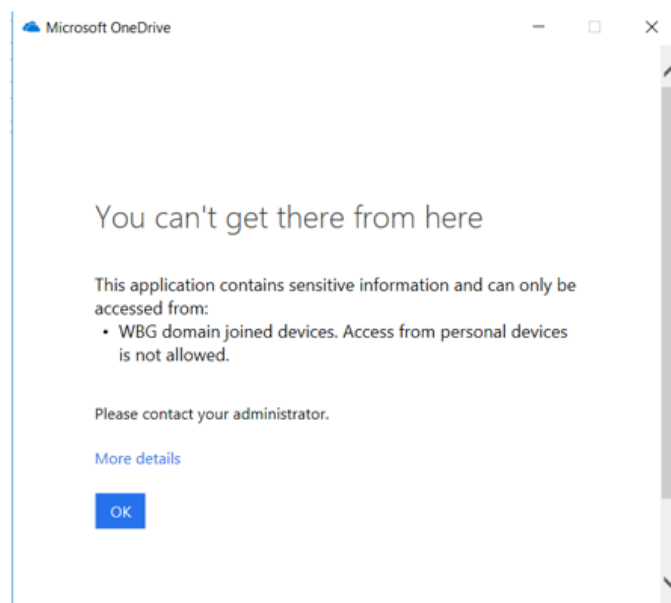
Microsoft OneDrive

You can't get there from here

This application contains sensitive information and can only be accessed from:
• WBG domain joined devices. Access from personal devices is not allowed.

Please contact your administrator.

More details

OK